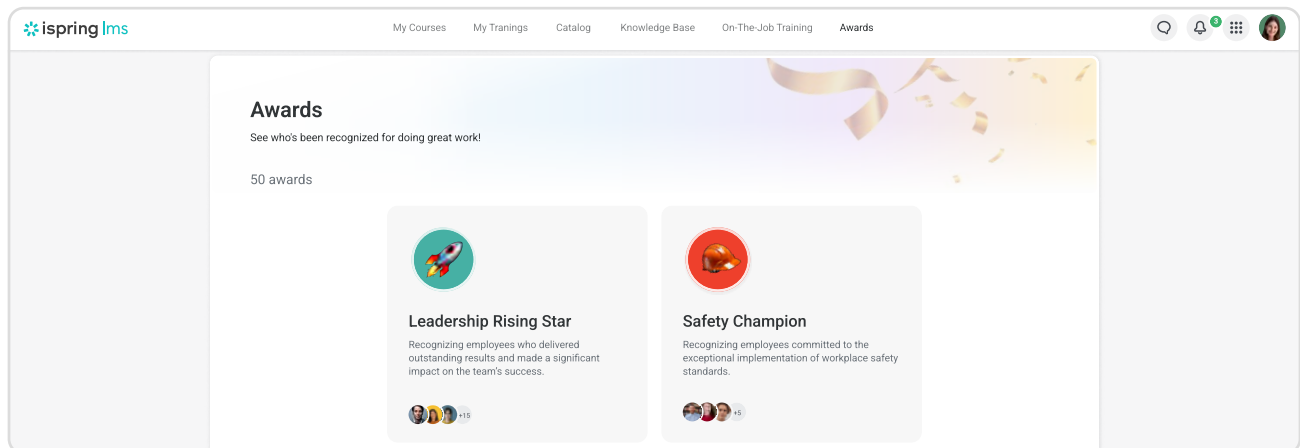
ispring lms

My Courses My Tranings Catalog Knowledge Base On-The-Job Training Awards

3

Awards

See who's been recognized for doing great work!

50 awards

Leadership Rising Star

Recognizing employees who delivered outstanding results and made a significant impact on the team's success.

+15

Safety Champion

Recognizing employees committed to the exceptional implementation of workplace safety standards.

+5